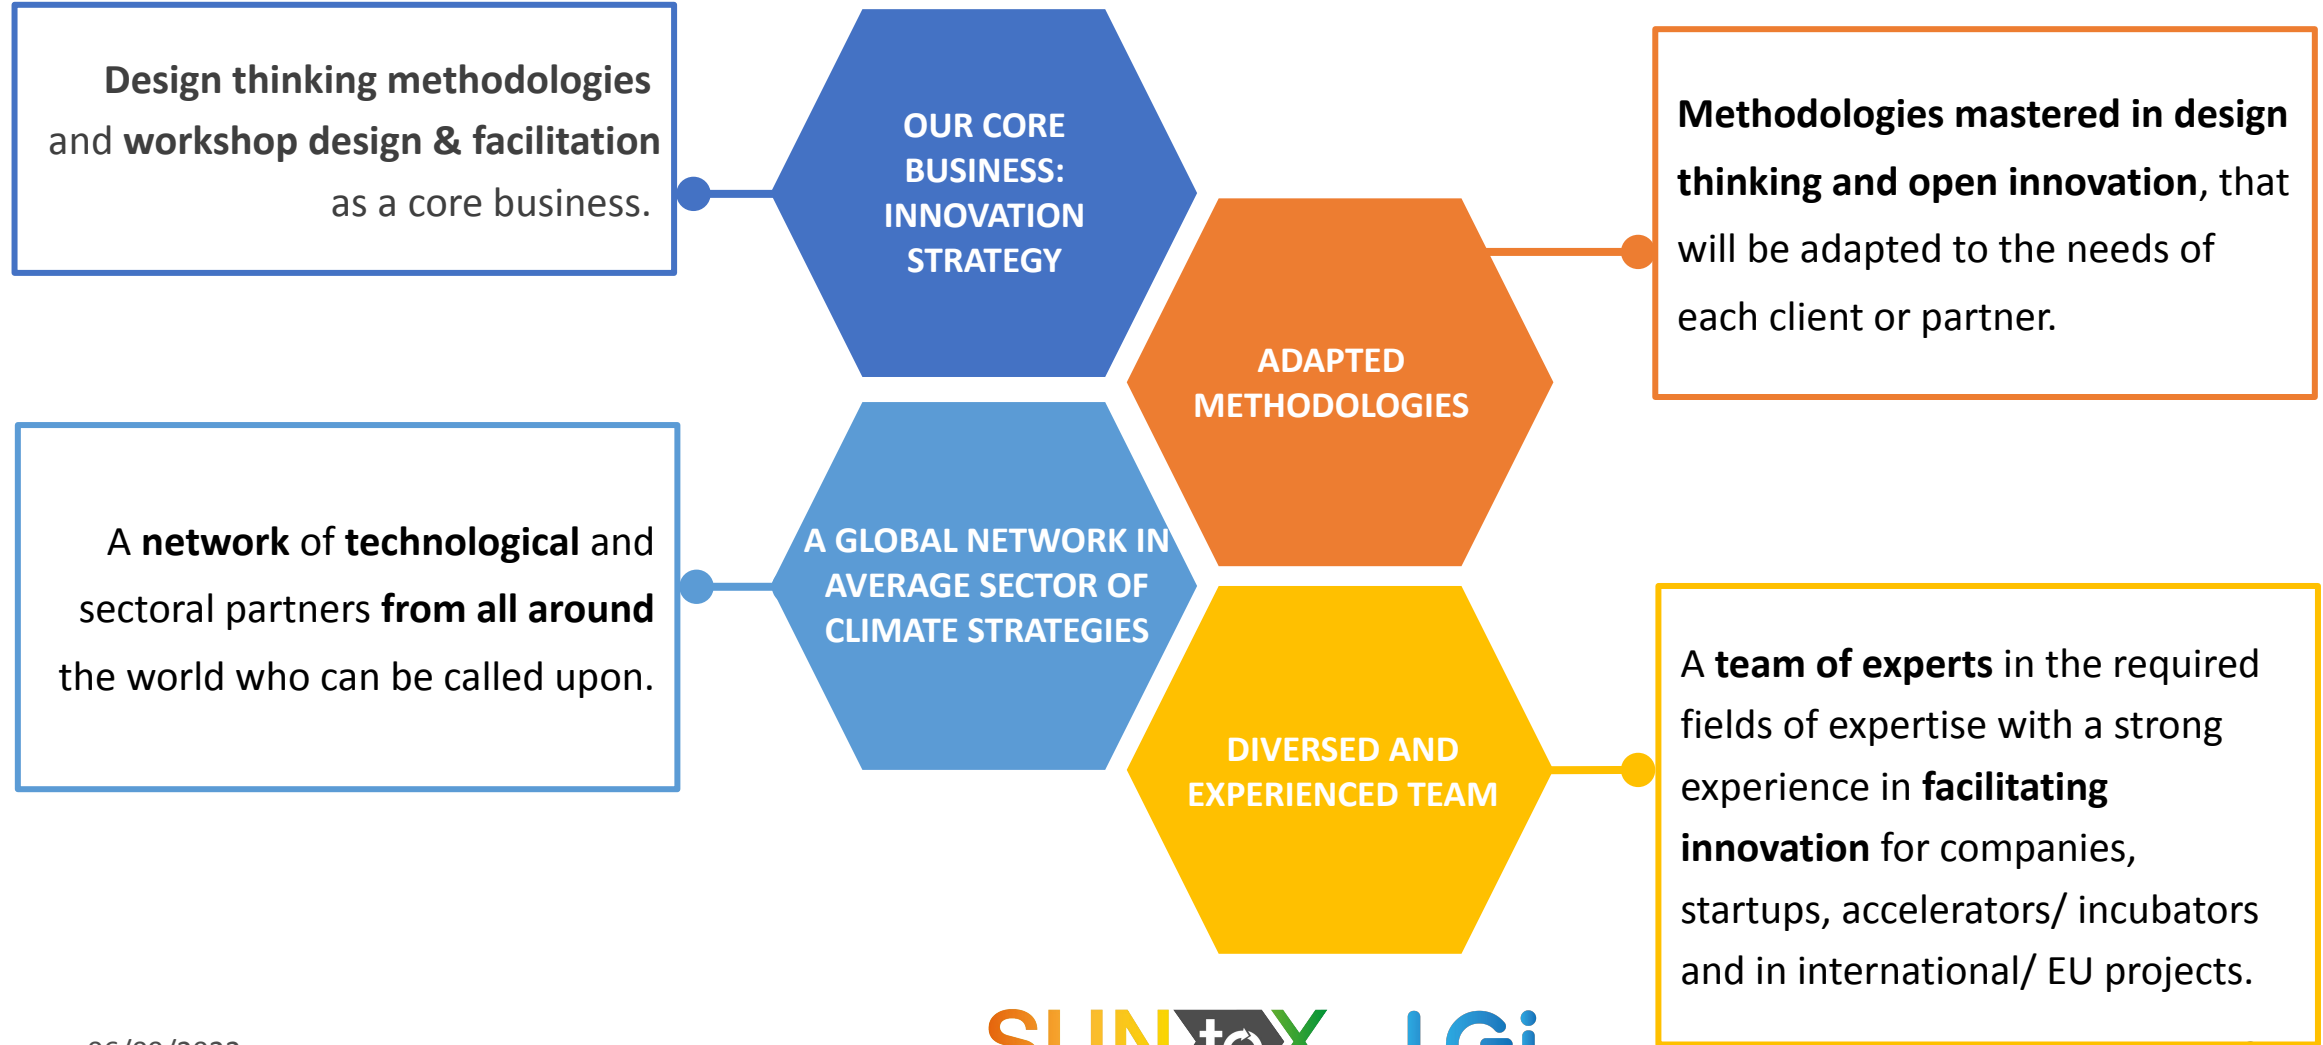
Design thinking methodologies and workshop design & facilitation as a core business.

OUR CORE BUSINESS: INNOVATION STRATEGY

ADAPTED METHODOLOGIES

Methodologies mastered in design thinking and open innovation, that will be adapted to the needs of each client or partner.

A network of technological and sectoral partners from all around the world who can be called upon.

A GLOBAL NETWORK IN AVERAGE SECTOR OF CLIMATE STRATEGIES

DIVERSED AND EXPERIENCED TEAM

A team of experts in the required fields of expertise with a strong experience in facilitating innovation for companies, startups, accelerators/ incubators and in international/ EU projects.

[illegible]

SUN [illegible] LGi